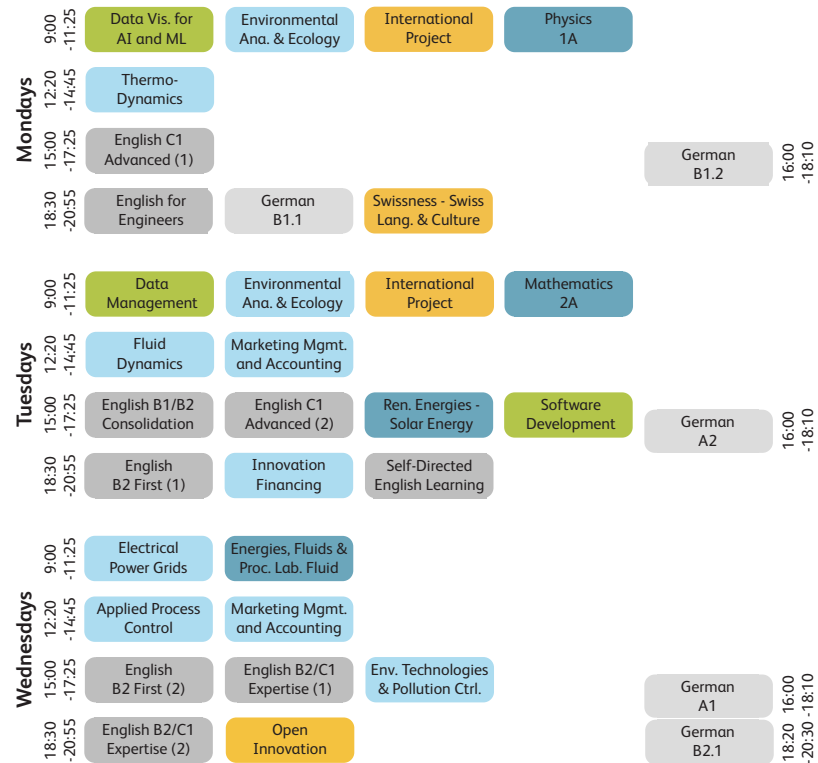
Mondays

9:00 -11:25
Data Vis. for AI and ML
Environmental Ana. & Ecology
International Project
Physics 1A

12:20 -14:45
Thermo-Dynamics

15:00 -17:25
English C1 Advanced (1)
German B1.2
16:00 -18:10

18:30 -20:55
English for Engineers
German B1.1
Swissness - Swiss Lang. & Culture

Tuesdays

9:00 -11:25
Data Management
Environmental Ana. & Ecology
International Project
Mathematics 2A

12:20 -14:45
Fluid Dynamics
Marketing Mgmt. and Accounting

15:00 -17:25
English B1/B2 Consolidation
English C1 Advanced (2)
Ren. Energies - Solar Energy
Software Development
German A2
16:00 -18:10

18:30 -20:55
English B2 First (1)
Innovation Financing
Self-Directed English Learning

Wednesdays

9:00 -11:25
Electrical Power Grids
Energies, Fluids & Proc. Lab. Fluid

12:20 -14:45
Applied Process Control
Marketing Mgmt. and Accounting

15:00 -17:25
English B2 First (2)
English B2/C1 Expertise (1)
Env. Technologies & Pollution Ctrl.
German A1
16:00 -18:10

18:30 -20:55
English B2/C1 Expertise (2)
Open Innovation
German B2.1
18:20 -20:30